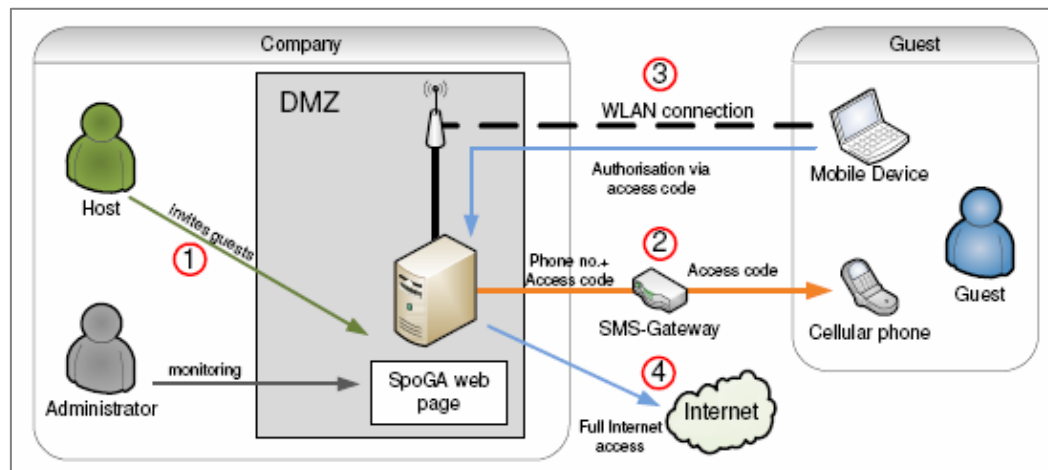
Company

Guest

DMZ

3

WLAN connection

Host

invites guests

1

Administrator

monitoring

SpoGA web page

Authorisation via access code

Mobile Device

2

Phone no.+ Access code

Access code

SMS-Gateway

Cellular phone

Guest

4

Internet

Full Internet access